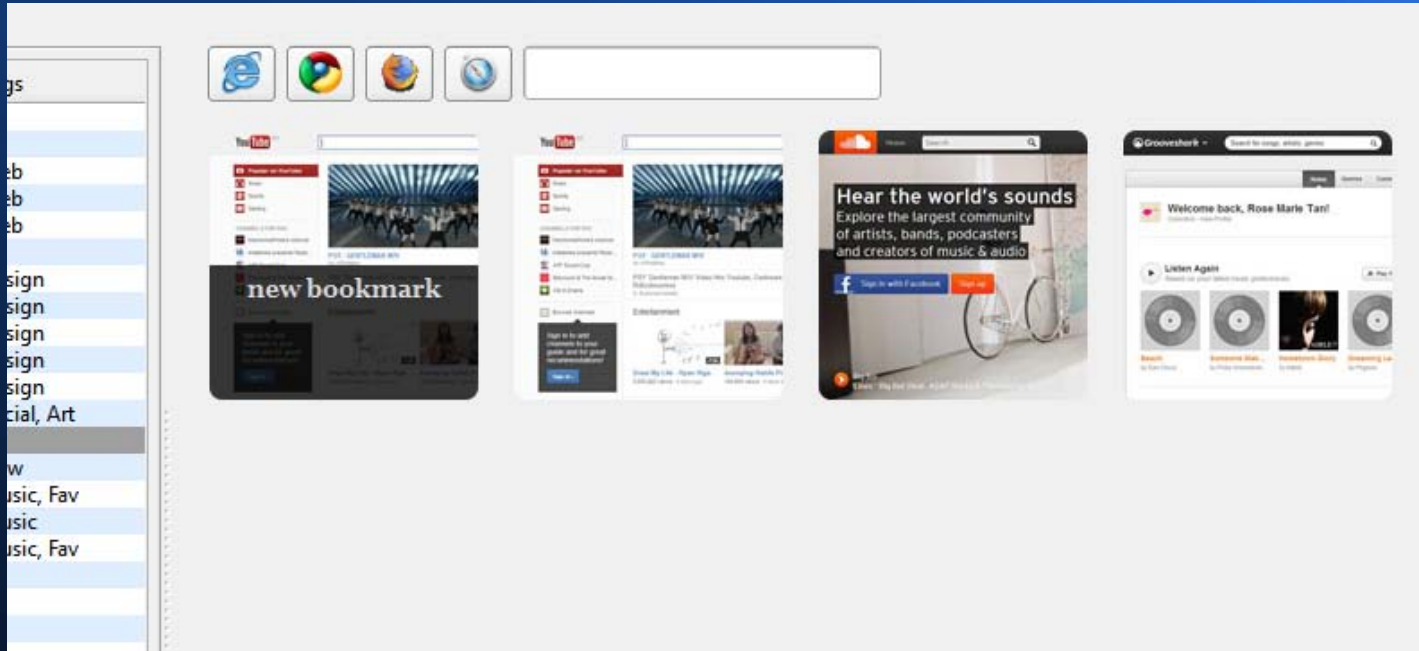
gs

eb
eb
eb

sign
sign
sign
sign
sign
cial, Art

w
usic, Fav
usic
usic, Fav

YouTube

PSY - GENTLEMAN M/V

new bookmark

YouTube

PSY - GENTLEMAN M/V

Entertainment

Sign in to add channels to your guide and for great recommendations!

Sign in

Hear the world's sounds
Explore the largest community of artists, bands, podcasters and creators of music & audio

Sign in with Facebook
Sign up

Grooveshark

Search for songs, artists, genres

Welcome back, Rose Marie Tan!

Listen Again